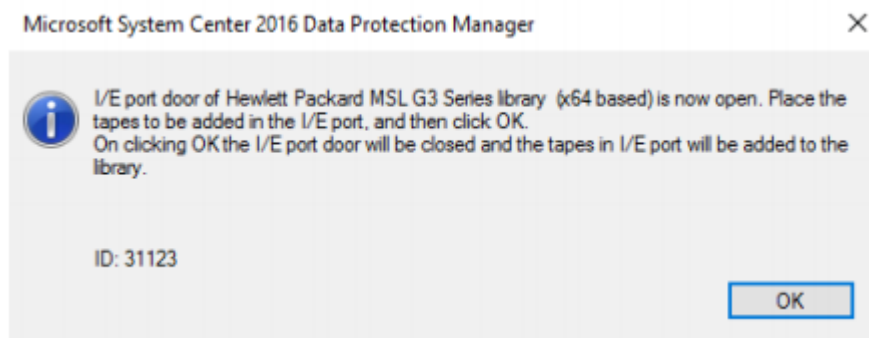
Microsoft System Center 2016 Data Protection Manager

I/E port door of Hewlett Packard MSL G3 Series library (x64 based) is now open. Place the tapes to be added in the I/E port, and then click OK.
On clicking OK the I/E port door will be closed and the tapes in I/E port will be added to the library.

ID: 31123

OK